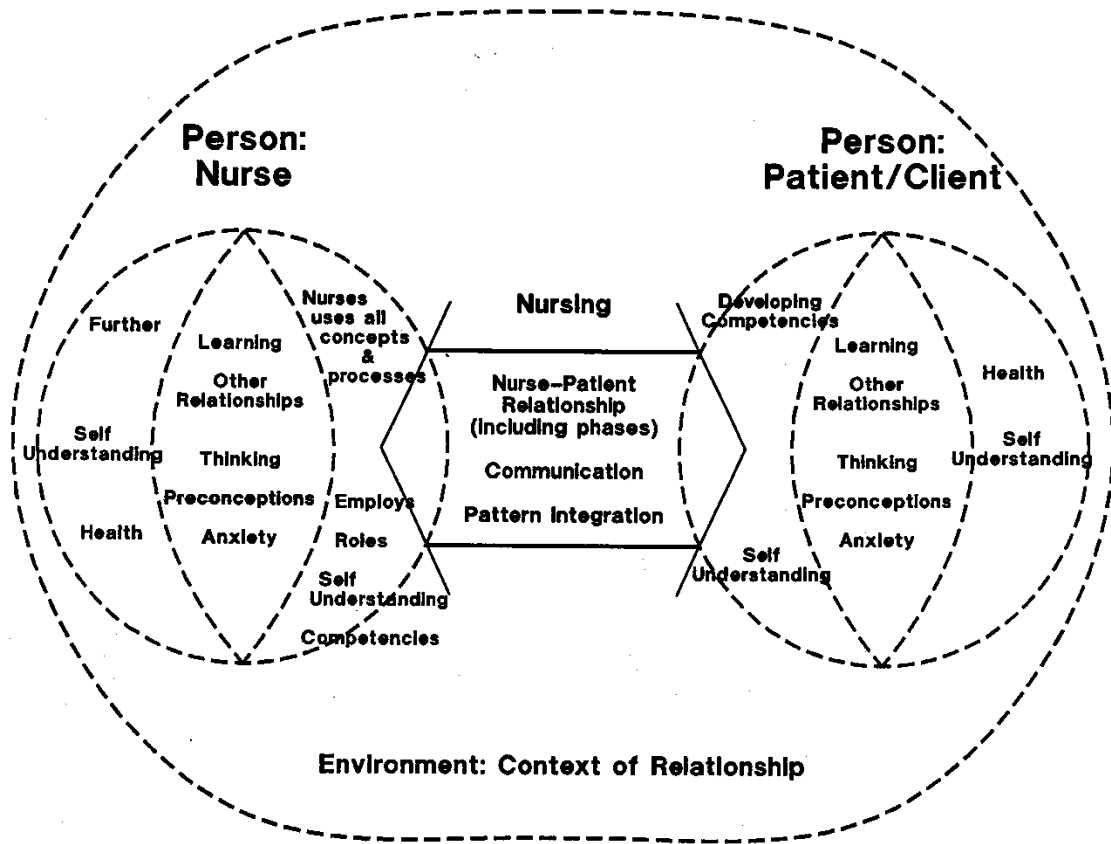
Person:
Nurse

Person:
Patient/Client

Further

Self
Understanding

Health

Learning

Other
Relationships

Thinking

Preconceptions

Anxiety

Nurses
uses all
concepts
&
processes

Employs

Roles

Self
Understanding

Competencies

Nursing

Nurse–Patient
Relationship
(including phases)

Communication

Pattern Integration

Developing
Competencies

Learning

Other
Relationships

Thinking

Preconceptions

Anxiety

Self
Understanding

Health

Self
Understanding

Environment: Context of Relationship